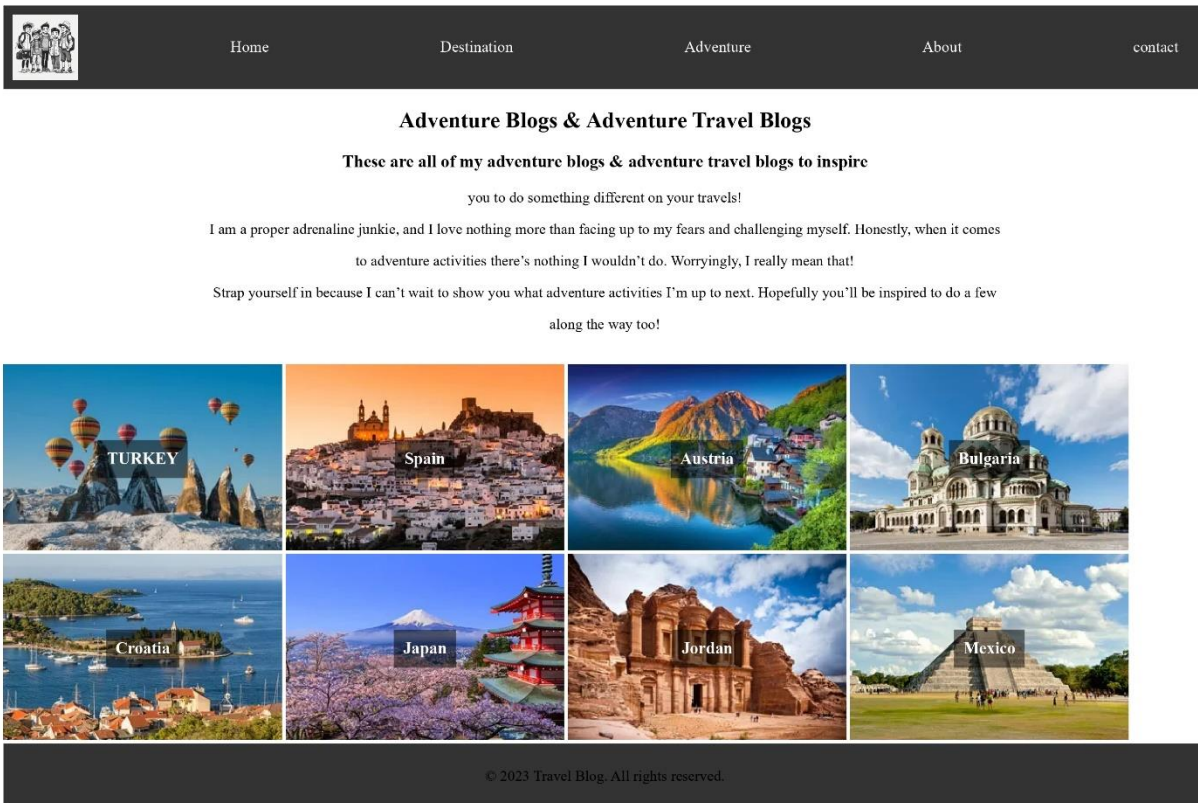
Home Destination Adventure About contact

Adventure Blogs & Adventure Travel Blogs

These are all of my adventure blogs & adventure travel blogs to inspire

you to do something different on your travels!

I am a proper adrenaline junkie, and I love nothing more than facing up to my fears and challenging myself. Honestly, when it comes to adventure activities there's nothing I wouldn't do. Worryingly, I really mean that!

Strap yourself in because I can't wait to show you what adventure activities I'm up to next. Hopefully you'll be inspired to do a few along the way too!

TURKEY
Spain
Austria
Bulgaria
Croatia
Japan
Jordan
Mexico

© 2023 Travel Blog. All rights reserved.